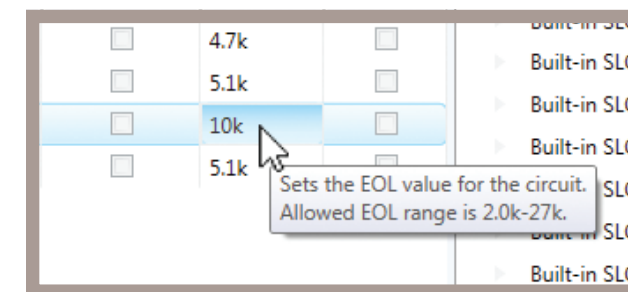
| | | |
|---|---|---|
| | 4.7k | |
| | 5.1k | |
| | 10k | |
| | 5.1k | |

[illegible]
Built-in SL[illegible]
Built-in SL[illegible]
Built-in SL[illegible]
Built-in SL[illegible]
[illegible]
Built-in SL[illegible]

Sets the EOL value for the circuit.
Allowed EOL range is 2.0k-27k.